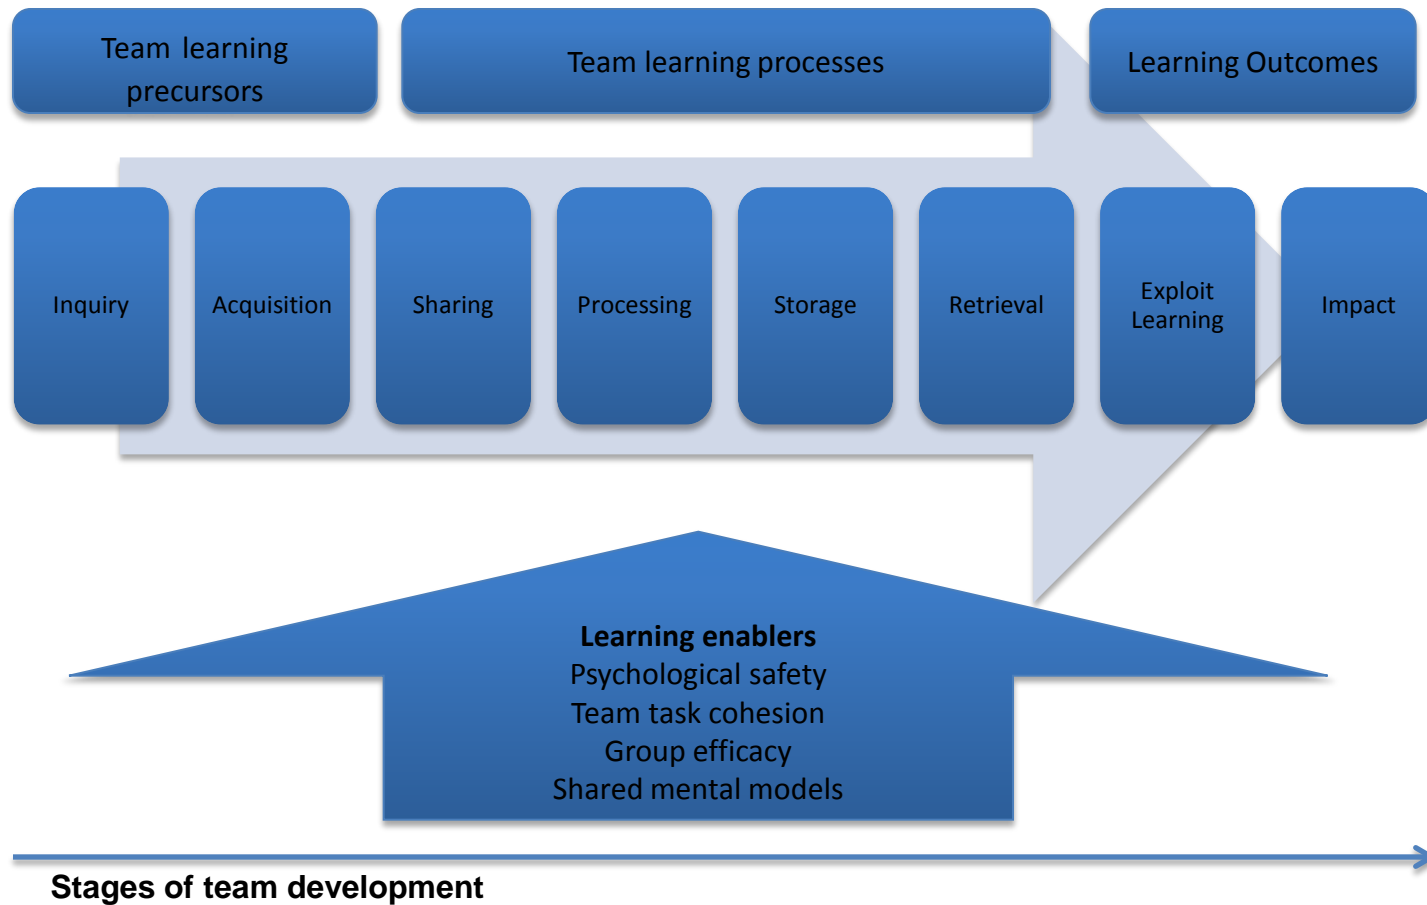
Team learning precursors

Team learning processes

Learning Outcomes

Inquiry

Acquisition

Sharing

Processing

Storage

Retrieval

Exploit Learning

Impact

**Learning enablers**
Psychological safety
Team task cohesion
Group efficacy
Shared mental models

**Stages of team development**